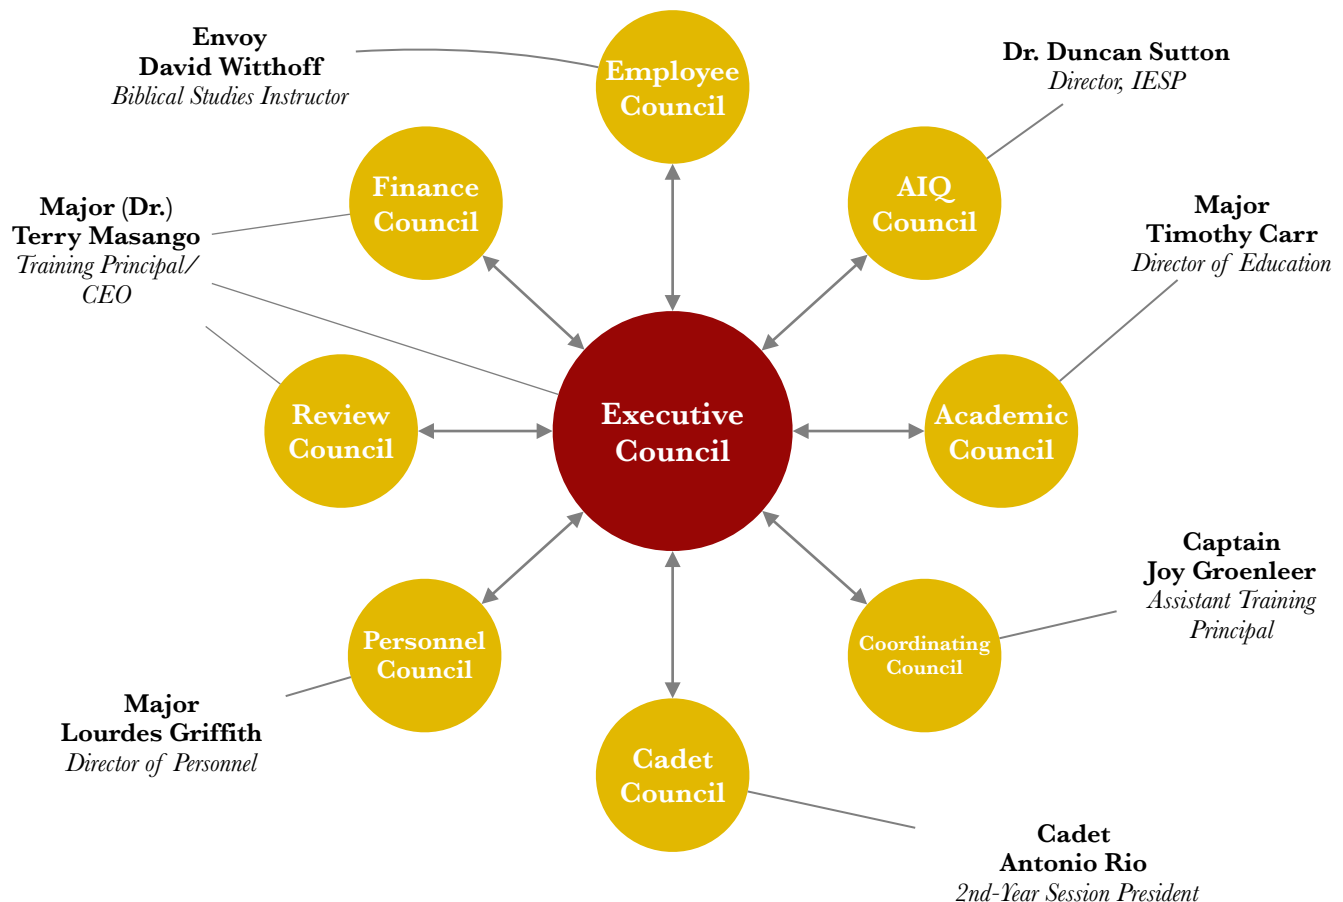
Envoy
David Witthoff
Biblical Studies Instructor

Employee Council

Dr. Duncan Sutton
Director, IESP

Finance Council

AIQ Council

Major (Dr.)
Terry Masango
Training Principal/ CEO

Major
Timothy Carr
Director of Education

Review Council

Executive Council

Academic Council

Captain
Joy Groenleer
Assistant Training Principal

Personnel Council

Coordinating Council

Major
Lourdes Griffith
Director of Personnel

Cadet Council

Cadet
Antonio Rio
2nd-Year Session President